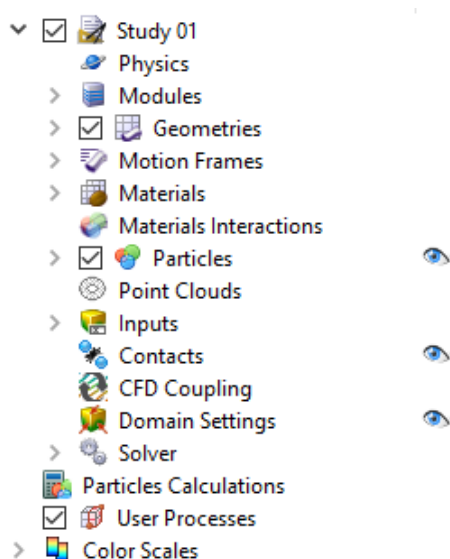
Study 01
Physics
Modules
Geometries
Motion Frames
Materials
Materials Interactions
Particles
Point Clouds
Inputs
Contacts
CFD Coupling
Domain Settings
Solver
Particles Calculations
User Processes
Color Scales